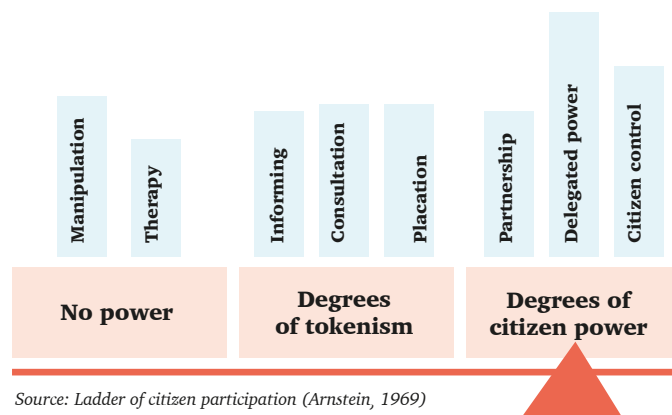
Manipulation

Therapy

Informing

Consultation

Placation

Partnership

Delegated power

Citizen control

No power

Degrees of tokenism

Degrees of citizen power

Source: Ladder of citizen participation (Arnstein, 1969)